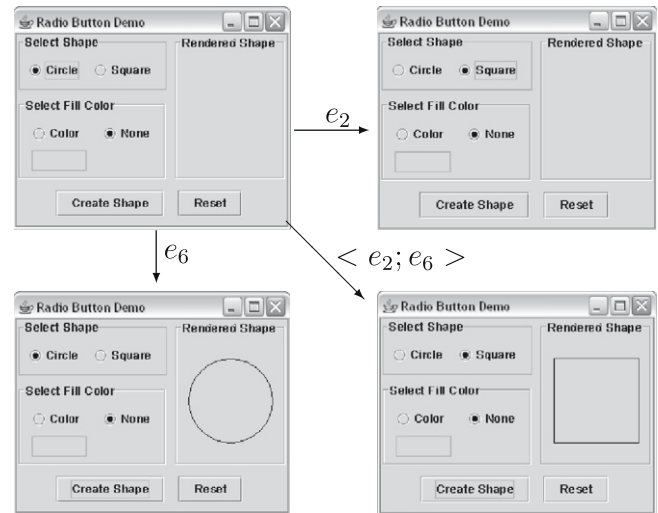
Radio Button Demo

Select Shape

Circle

Square

Rendered Shape

Select Fill Color

Color

None

Create Shape

Reset

$e_2$

Radio Button Demo

Select Shape

Circle

Square

Rendered Shape

Select Fill Color

Color

None

Create Shape

Reset

$e_6$

$< e_2; e_6 >$

Radio Button Demo

Select Shape

Circle

Square

Rendered Shape

Select Fill Color

Color

None

Create Shape

Reset

Radio Button Demo

Select Shape

Circle

Square

Rendered Shape

Select Fill Color

Color

None

Create Shape

Reset